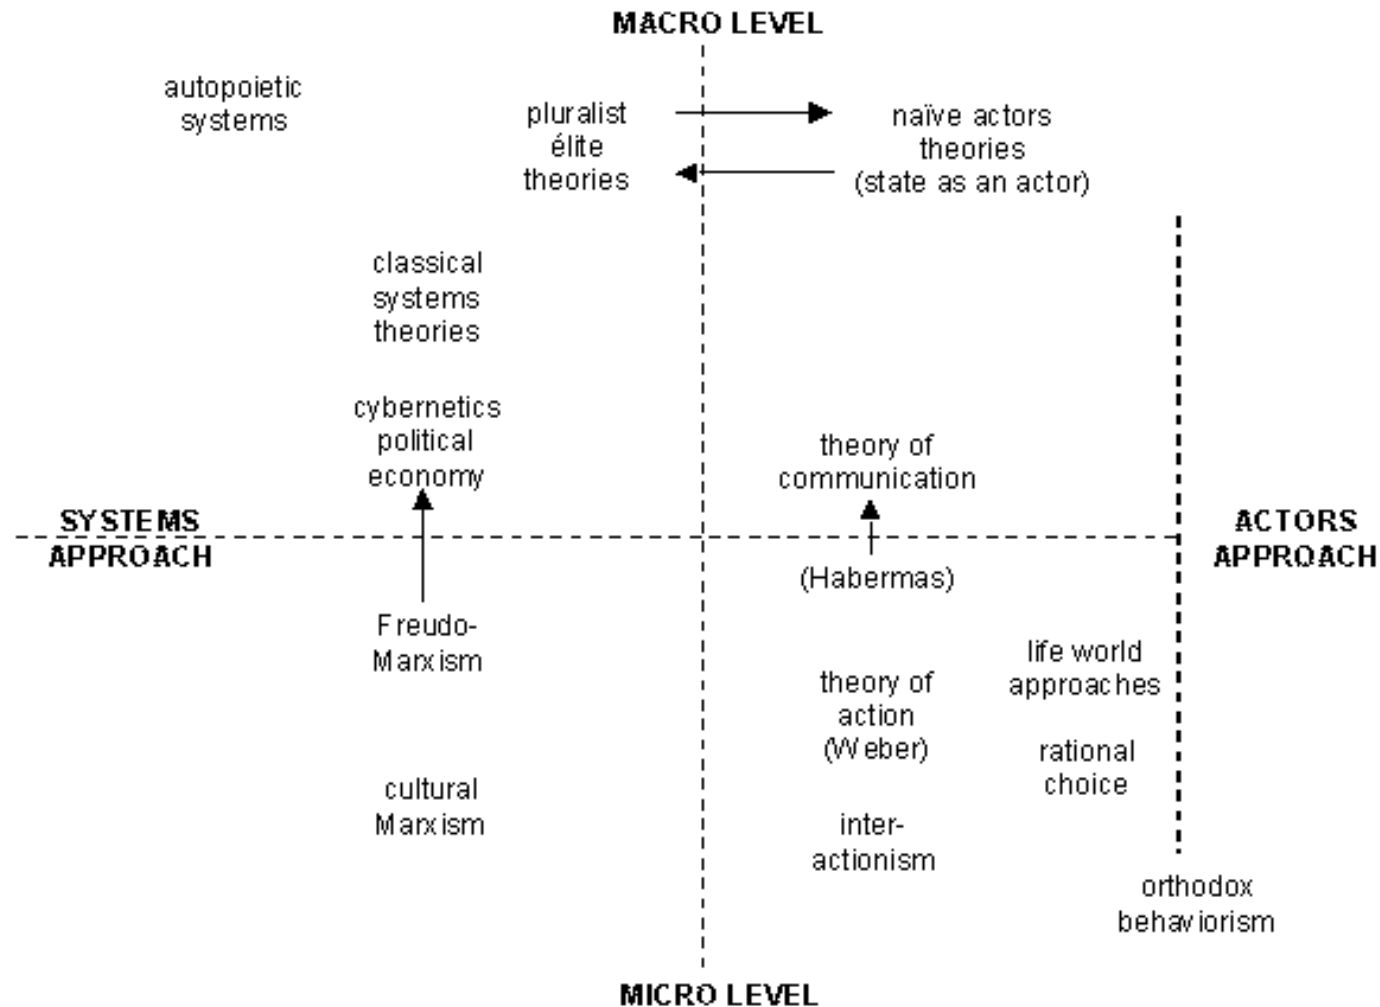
MACRO LEVEL

autopoietic systems

pluralist élite theories

naïve actors theories (state as an actor)

classical systems theories

cybernetics political economy

theory of communication

SYSTEMS APPROACH

ACTORS APPROACH

(Habermas)

Freudo-Marxism

life world approaches

theory of action (Weber)

rational choice

cultural Marxism

inter-actionism

orthodox behaviorism

MICRO LEVEL